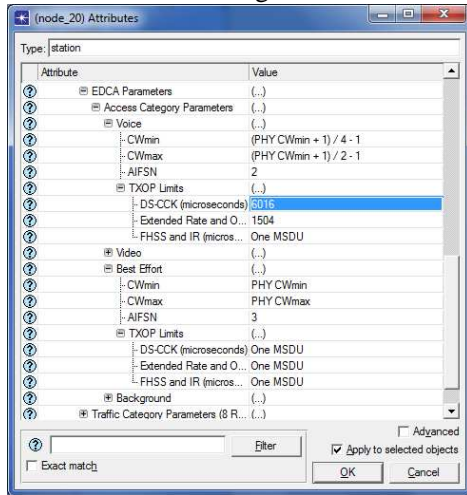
(node_20) Attributes

Type: station

| Attribute | Value |
|---|---|
| EDCA Parameters | (...) |
| Access Category Parameters | (...) |
| Voice | (...) |
| CWmin | (PHY CWmin + 1) / 4 - 1 |
| CWmax | (PHY CWmin + 1) / 2 - 1 |
| AIFSN | 2 |
| TXOP Limits | (...) |
| DS-CCK (microseconds) | 6016 |
| Extended Rate and O... | 1504 |
| FHSS and IR (micros... | One MSDU |
| Video | (...) |
| Best Effort | (...) |
| CWmin | PHY CWmin |
| CWmax | PHY CWmax |
| AIFSN | 3 |
| TXOP Limits | (...) |
| DS-CCK (microseconds) | One MSDU |
| Extended Rate and O... | One MSDU |
| FHSS and IR (micros... | One MSDU |
| Background | (...) |
| Traffic Category Parameters (8 R... | (...) |

Filter

Advanced

Apply to selected objects

Exact match

OK

Cancel